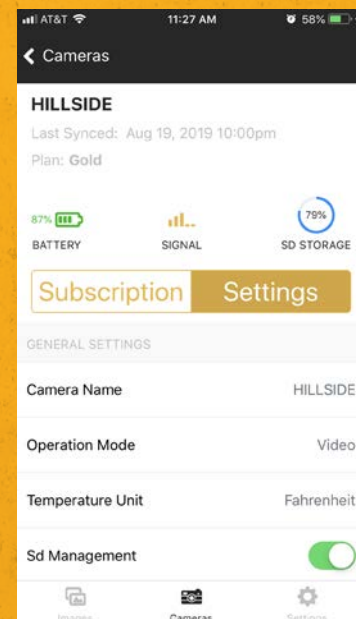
AT&T 11:27 AM 58%

< Cameras

HILLSIDE

Last Synced: Aug 19, 2019 10:00pm

Plan: Gold

87%

BATTERY

SIGNAL

79%

SD STORAGE

Subscription

Settings

GENERAL SETTINGS

Camera Name HILLSIDE

Operation Mode Video

Temperature Unit Fahrenheit

Sd Management

Images Cameras Settings